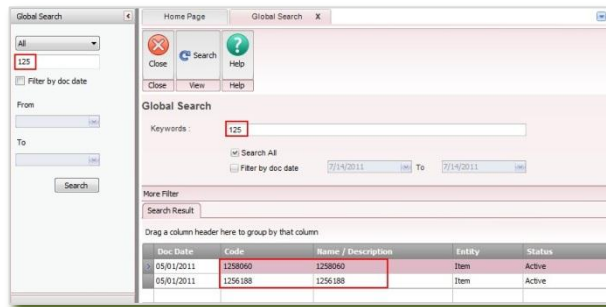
Global Search

All

125

Filter by doc date

From

To

Search

Home Page

Global Search X

Close

Search

Help

Close

View

Help

Global Search

Keywords :

125

Search All

Filter by doc date

7/14/2011

To

7/14/2011

More Filter

Search Result

Drag a column header here to group by that column

| Doc Date | Code | Name / Description | Entity | Status |
|---|---|---|---|---|
| 05/01/2011 | 1258060 | 1258060 | Item | Active |
| 05/01/2011 | 1256188 | 1256188 | Item | Active |